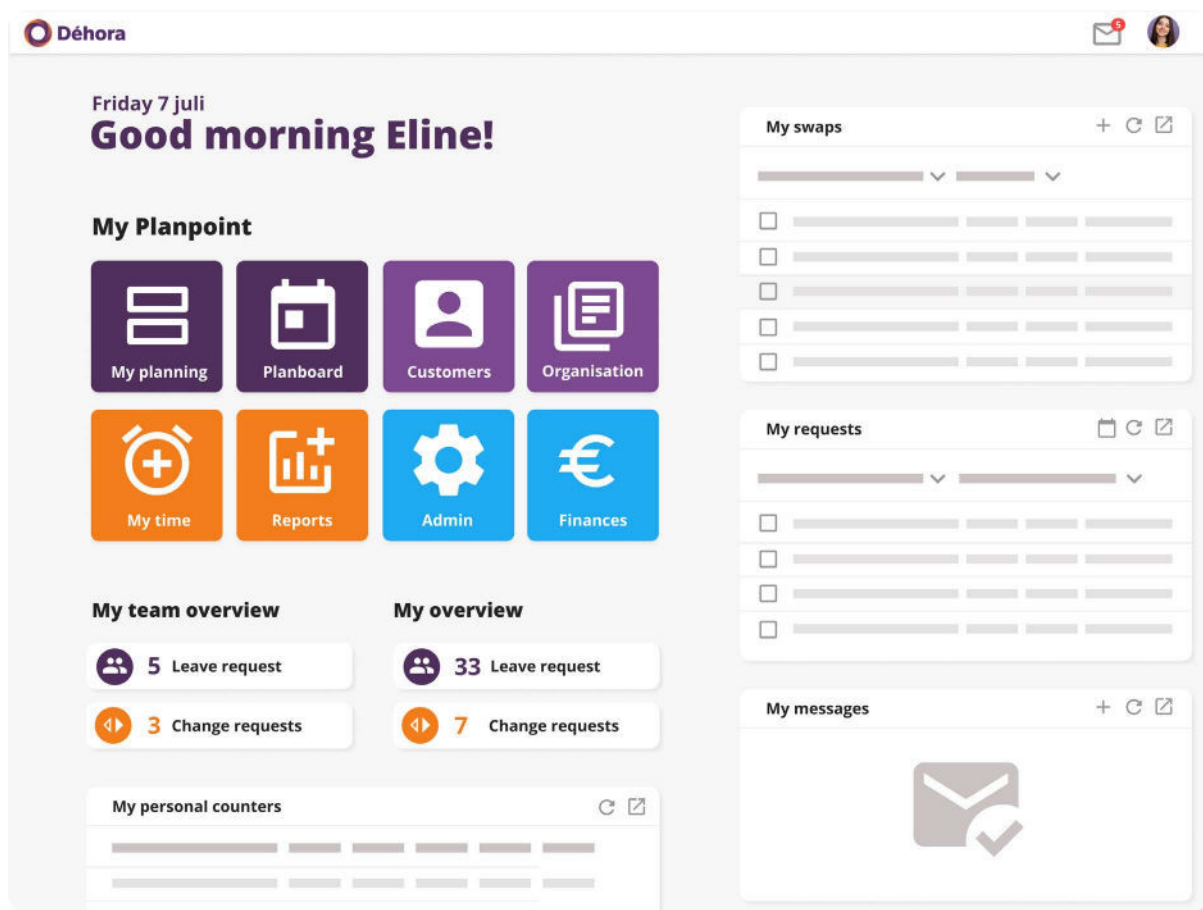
Déhora

5

Friday 7 juli
Good morning Eline!

My Planpoint

My planning
Planboard
Customers
Organisation
My time
Reports
Admin
Finances

My team overview
5 Leave request
3 Change requests

My overview
33 Leave request
7 Change requests

My personal counters

My swaps

My requests

My messages